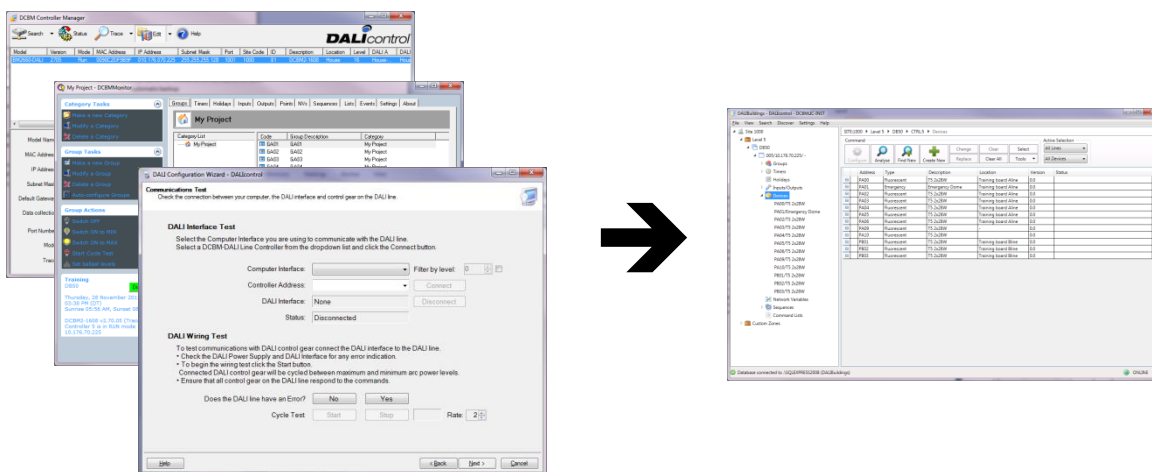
DCBM Controller Manager

Search Status Trace Edit Help

DALIcontrol

| Model | Version | Mode | MAC Address | IP Address | Subnet Mask | Port | Site Code | ID | Description | Location | Level | DALI A | DALI |
|---|---|---|---|---|---|---|---|---|---|---|---|---|---|

Model Name
MAC Address
IP Address
Subnet Mask
Default Gateway
Data collection
Port Num
Mode
Trace

My Project - DCBMMonitor

Category Tasks
Make a new Category
Modify a Category
Delete a Category

Group Tasks
Make a new Group
Modify a Group
Delete a Group
Auto-configure Groups

Group Actions
Switch Off
Switch On to Min
Switch On to Max
Start Cycle Test
Set Default levels

Training
DB50
Thursday, 28 November 2013
03:38 PM (DT)
Sunrise 05:58 AM, Sunset 08:

Groups Timers Holidays Inputs Outputs Points NVs Sequences Lists Events Settings About

My Project

Category List
My Project

| Code | Group Description | Category |
|---|---|---|
| GA01 | GA01 | My Project |
| GA02 | GA02 | My Project |
| GA03 | GA03 | My Project |

DALI Configuration Wizard - DALIcontrol

Communications Test
Check the connection between your computer, the DALI interface and control gear on the DALI line.

DALI Interface Test
Select the Computer Interface you are using to communicate with the DALI line.
Select a DCBM-DALI Line Controller from the dropdown list and click the Connect button.

Computer Interface:
Filter by level: 0
Controller Address:
Connect
DALI Interface: None
Disconnect
Status: Disconnected

DALI Wiring Test
To test communications with DALI control gear connect the DALI interface to the DALI line.
• Check the DALI Power Supply and DALI interface for any error indication.
• To begin the wiring test click the Start button.
Connected DALI control gear will be cycled between maximum and minimum arc power levels.
• Ensure that all control gear on the DALI line respond to the commands.

Does the DALI line have an Error? No Yes
Cycle Test: Start Stop Rate: 2

Help < Back Next > Cancel

DALIBuildings - DALIcontrol

File View Search Discover Settings Help

Site 1000
Level 5
DB50
Groups
Timers
Holidays
Inputs/Outputs
Devices
Network Variables
Sequences
Command Lists
Custom Zones

SITE:1000 > Level 5 > DB50 > CTRL 9 > Devices

Configure Analyse Find New Create New Change Clear Select Replace Clear All Tools
Active Selection
All Lines
All Devices

| Address | Type | Description | Location | Version | Status |
|---|---|---|---|---|---|
| PA00 | Fluorescent | T5 2x28W | Training board Aline | 0.0 | |
| PA01 | Emergency | Emergency Dome | Training board Aline | 0.0 | |
| PA02 | Fluorescent | T5 2x28W | Training board Aline | 0.0 | |
| PA03 | Fluorescent | T5 2x28W | Training board Aline | 0.0 | |
| PA04 | Fluorescent | T5 2x28W | Training board Aline | 0.0 | |
| PA05 | Fluorescent | T5 2x28W | Training board Aline | 0.0 | |
| PA06 | Fluorescent | T5 2x28W | Training board Aline | 0.0 | |
| PA09 | Fluorescent | T5 2x28W | | 0.0 | |
| PA10 | Fluorescent | T5 2x28W | | 0.0 | |
| PB01 | Fluorescent | T5 2x28W | Training board Bline | 0.0 | |
| PB02 | Fluorescent | T5 2x28W | Training board Bline | 0.0 | |
| PB03 | Fluorescent | T5 2x28W | Training board Bline | 0.0 | |

Database connected to: \SQLEXPRESS2008 (DALIBuildings)
ONLINE